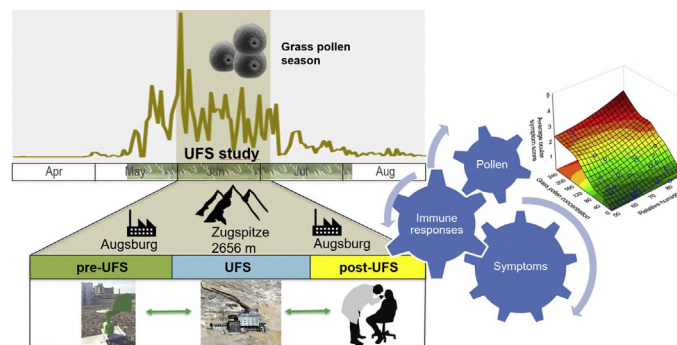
Grass pollen season

UFS study

| Apr | May | Jun | Jul | Aug |
|---|---|---|---|---|

Augsburg

Zugspitze 2656 m

Augsburg

| pre-UFS | UFS | post-UFS |
|---|---|---|

Pollen

Immune responses

Symptoms

Average ocular symptoms

Grass pollen concentration

Relative humidity